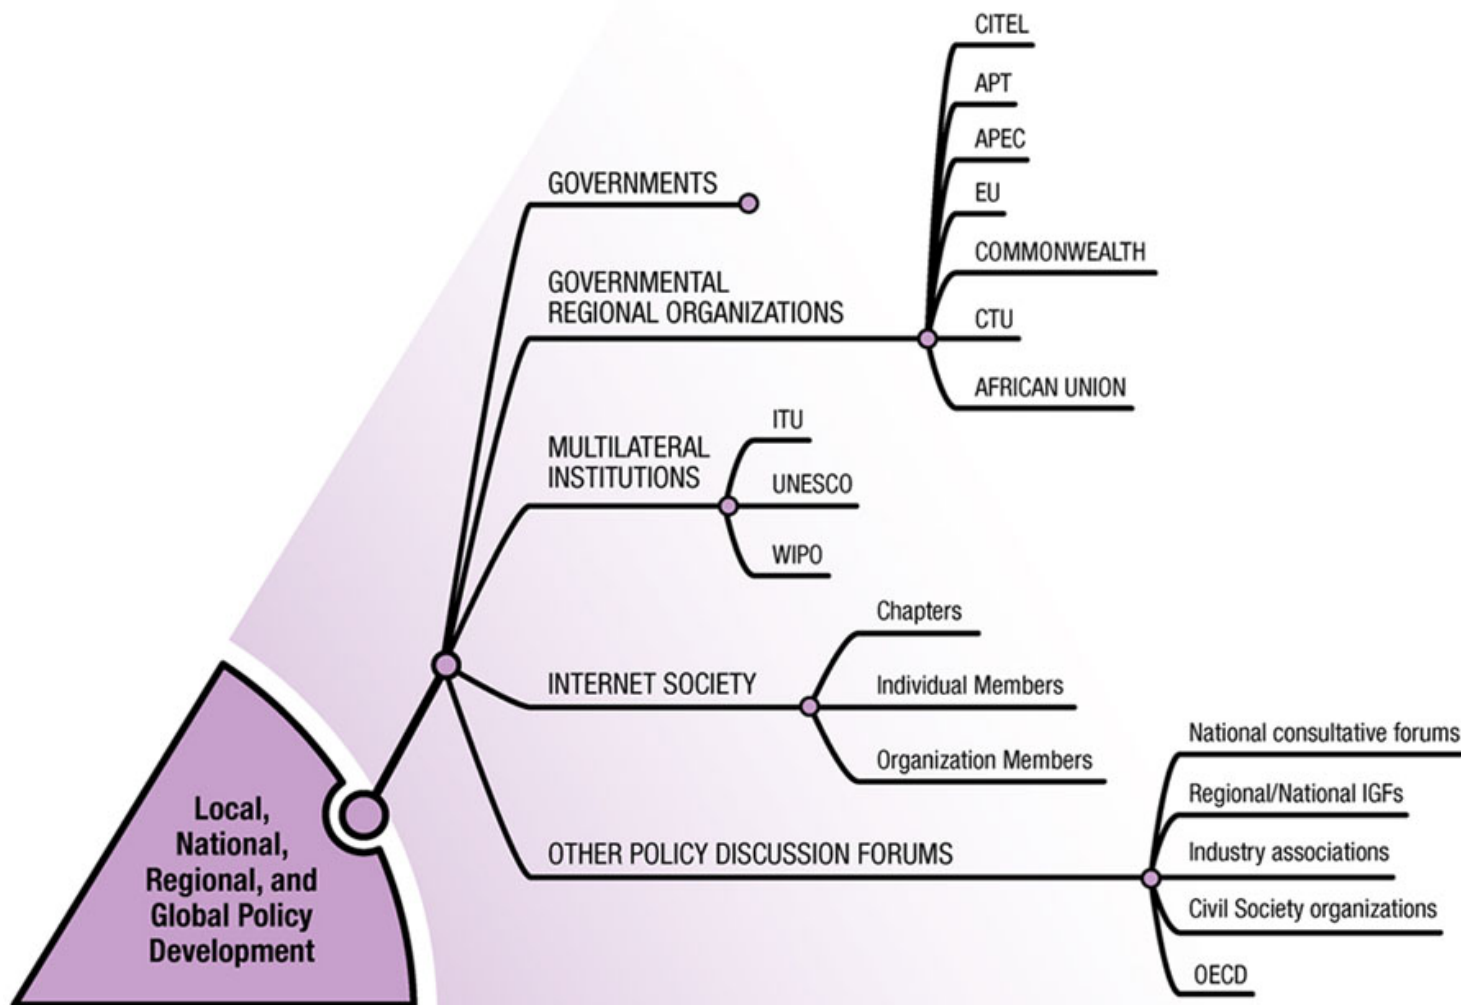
Local, National, Regional, and Global Policy Development

GOVERNMENTS

GOVERNMENTAL REGIONAL ORGANIZATIONS

CITEL
APT
APEC
EU
COMMONWEALTH
CTU
AFRICAN UNION

MULTILATERAL INSTITUTIONS

ITU
UNESCO
WIPO

INTERNET SOCIETY

Chapters
Individual Members
Organization Members

OTHER POLICY DISCUSSION FORUMS

National consultative forums
Regional/National IGFs
Industry associations
Civil Society organizations
OECD